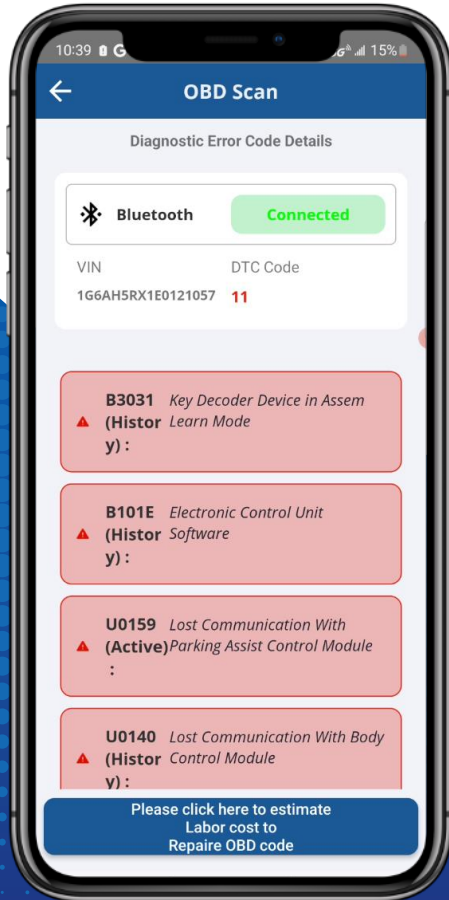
10:39 G 15%

OBD Scan

Diagnostic Error Code Details

Bluetooth Connected

VIN
1G6AH5RX1E0121057

DTC Code
11

B3031 (History) : Key Decoder Device in Assem Learn Mode

B101E (History) : Electronic Control Unit Software

U0159 (Active) : Lost Communication With Parking Assist Control Module

U0140 (History) : Lost Communication With Body Control Module

Please click here to estimate Labor cost to Repaire OBD code